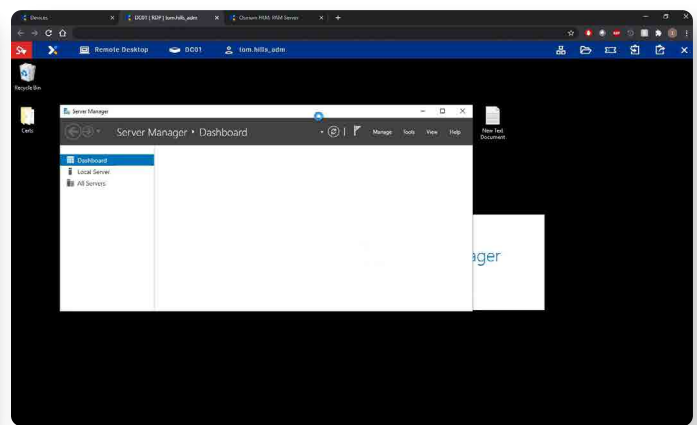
Devices
DC01 | RDP | tom.hills_adm
Ocean MAS WM Server
Remote Desktop
DC01
tom.hills_adm
Recycle Bin
Certs
New Text Document
Server Manager
Server Manager • Dashboard
Manage
Tools
View
Help
Dashboard
Local Server
All Servers
ager